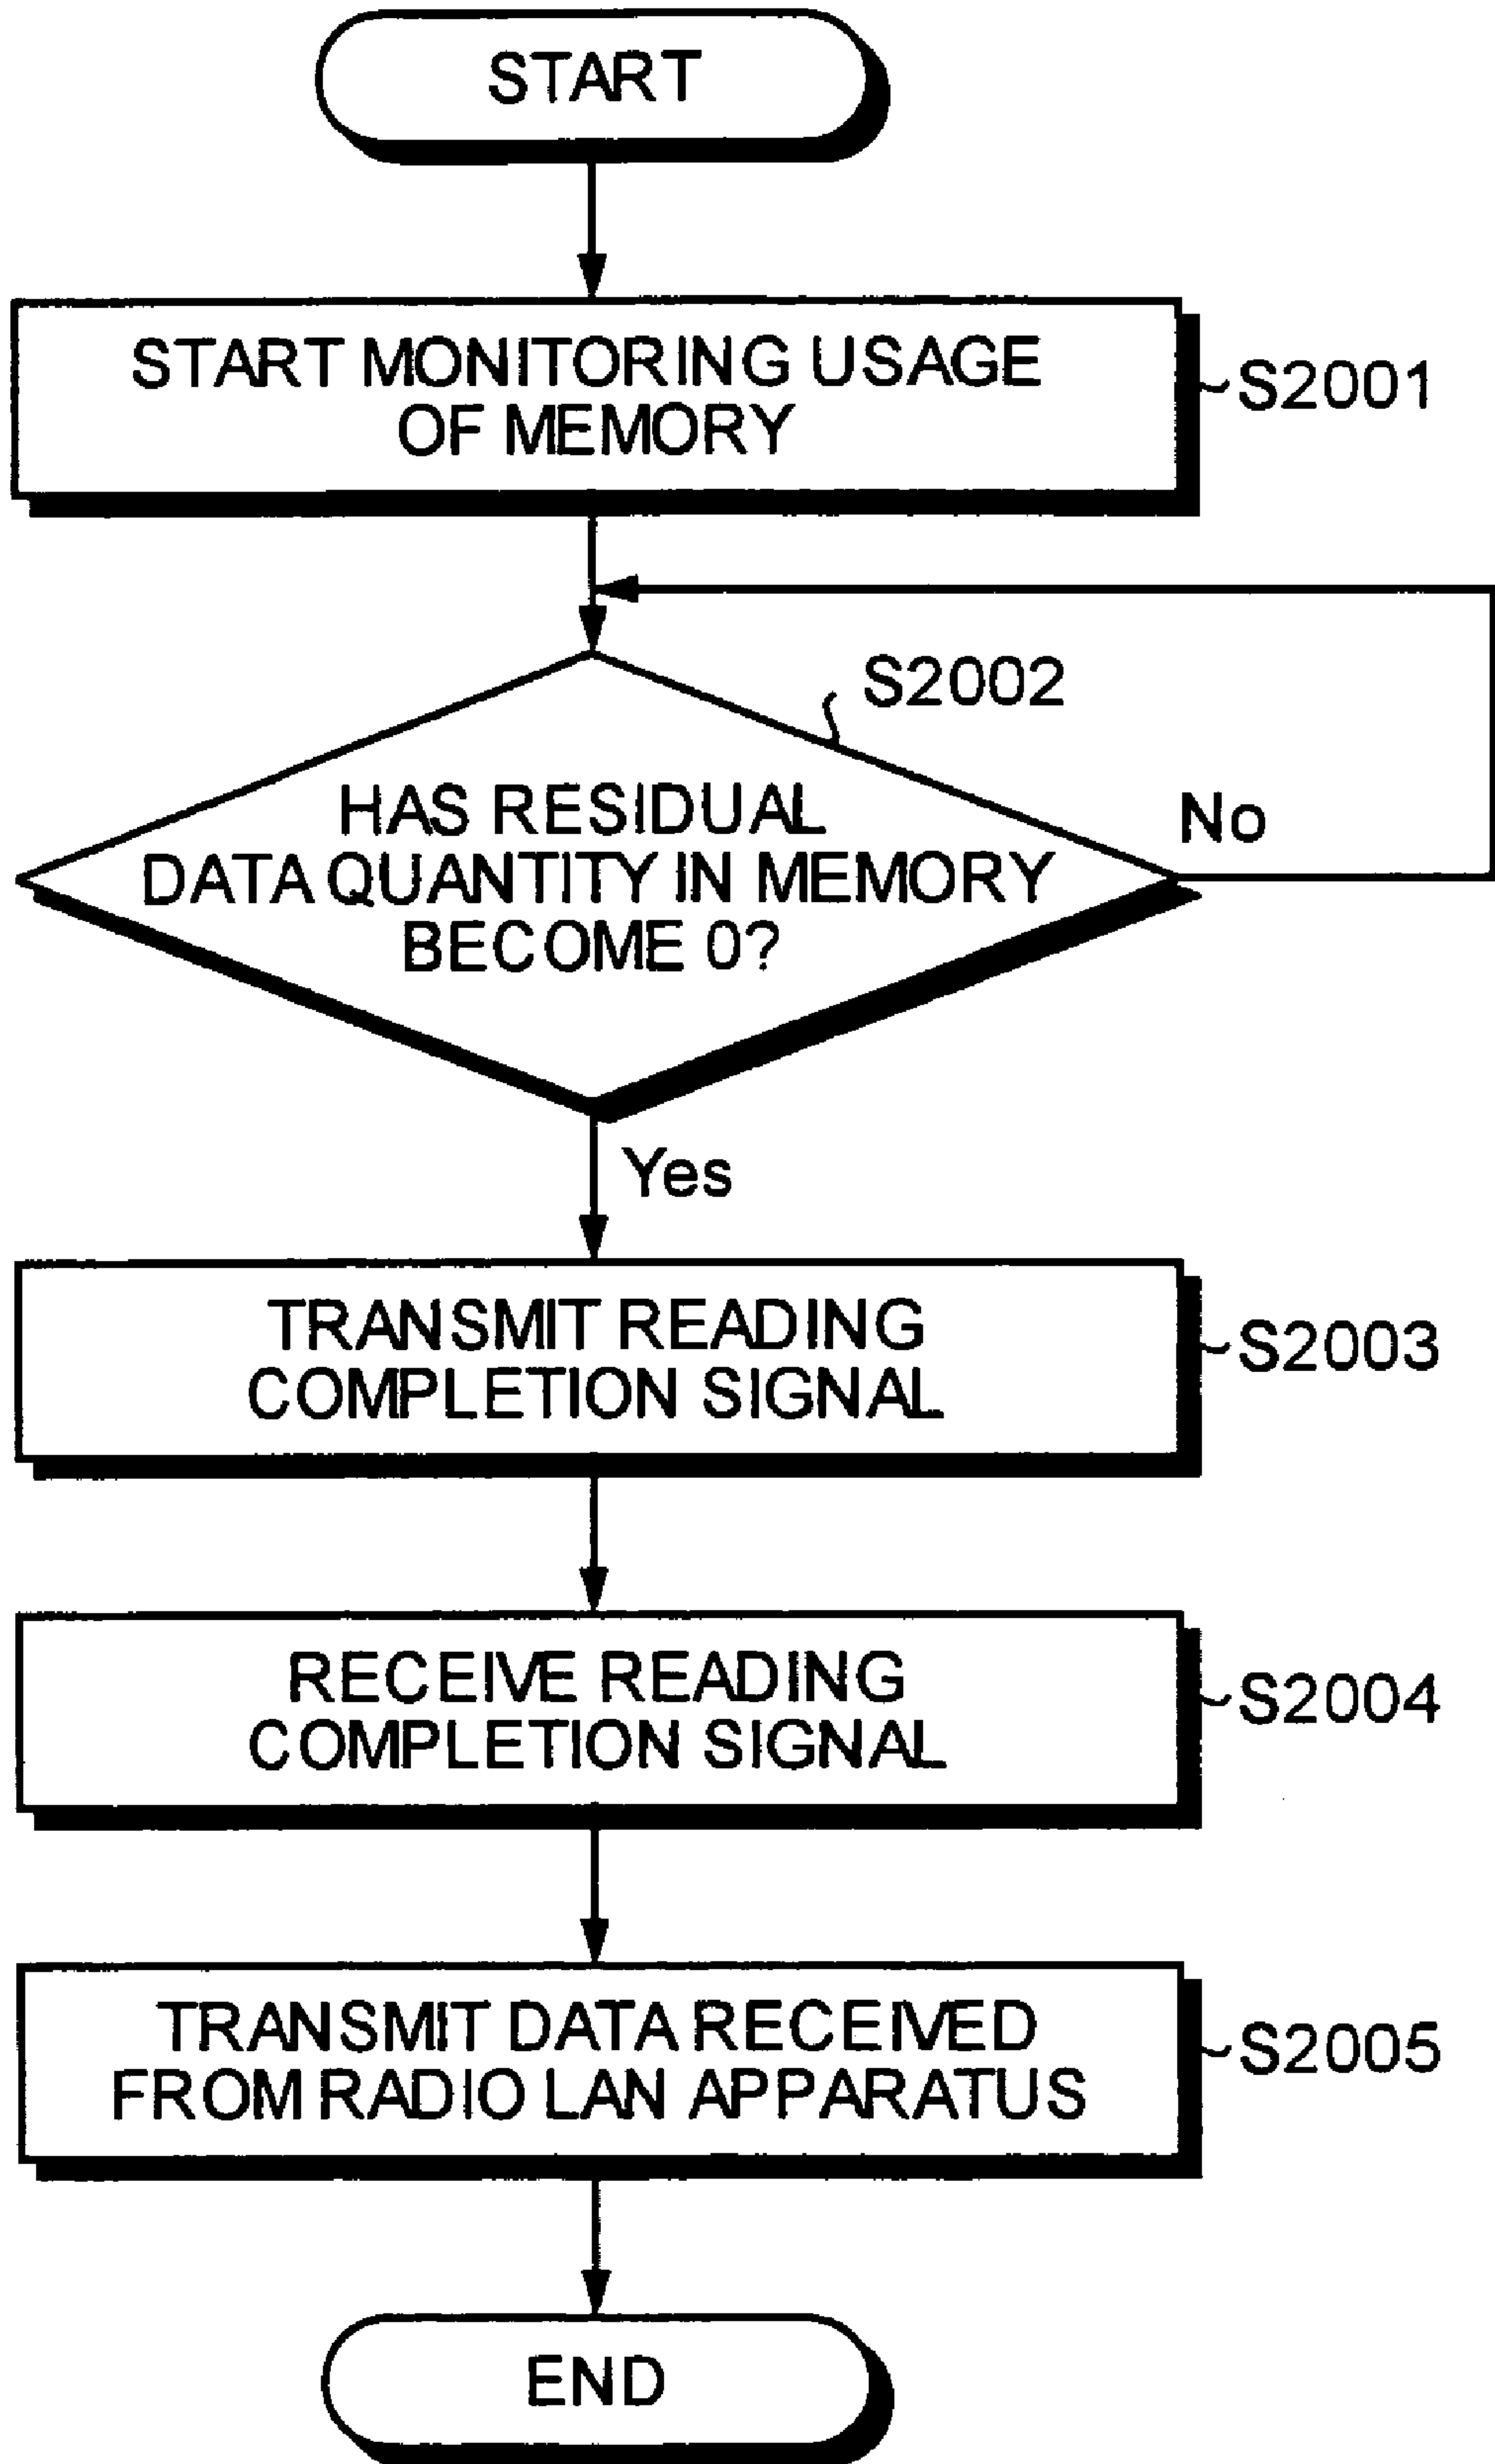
START

START MONITORING USAGE OF MEMORY

S2001

S2002

HAS RESIDUAL DATA QUANTITY IN MEMORY BECOME 0?

No

Yes

TRANSMIT READING COMPLETION SIGNAL

S2003

RECEIVE READING COMPLETION SIGNAL

S2004

TRANSMIT DATA RECEIVED FROM RADIO LAN APPARATUS

S2005

END